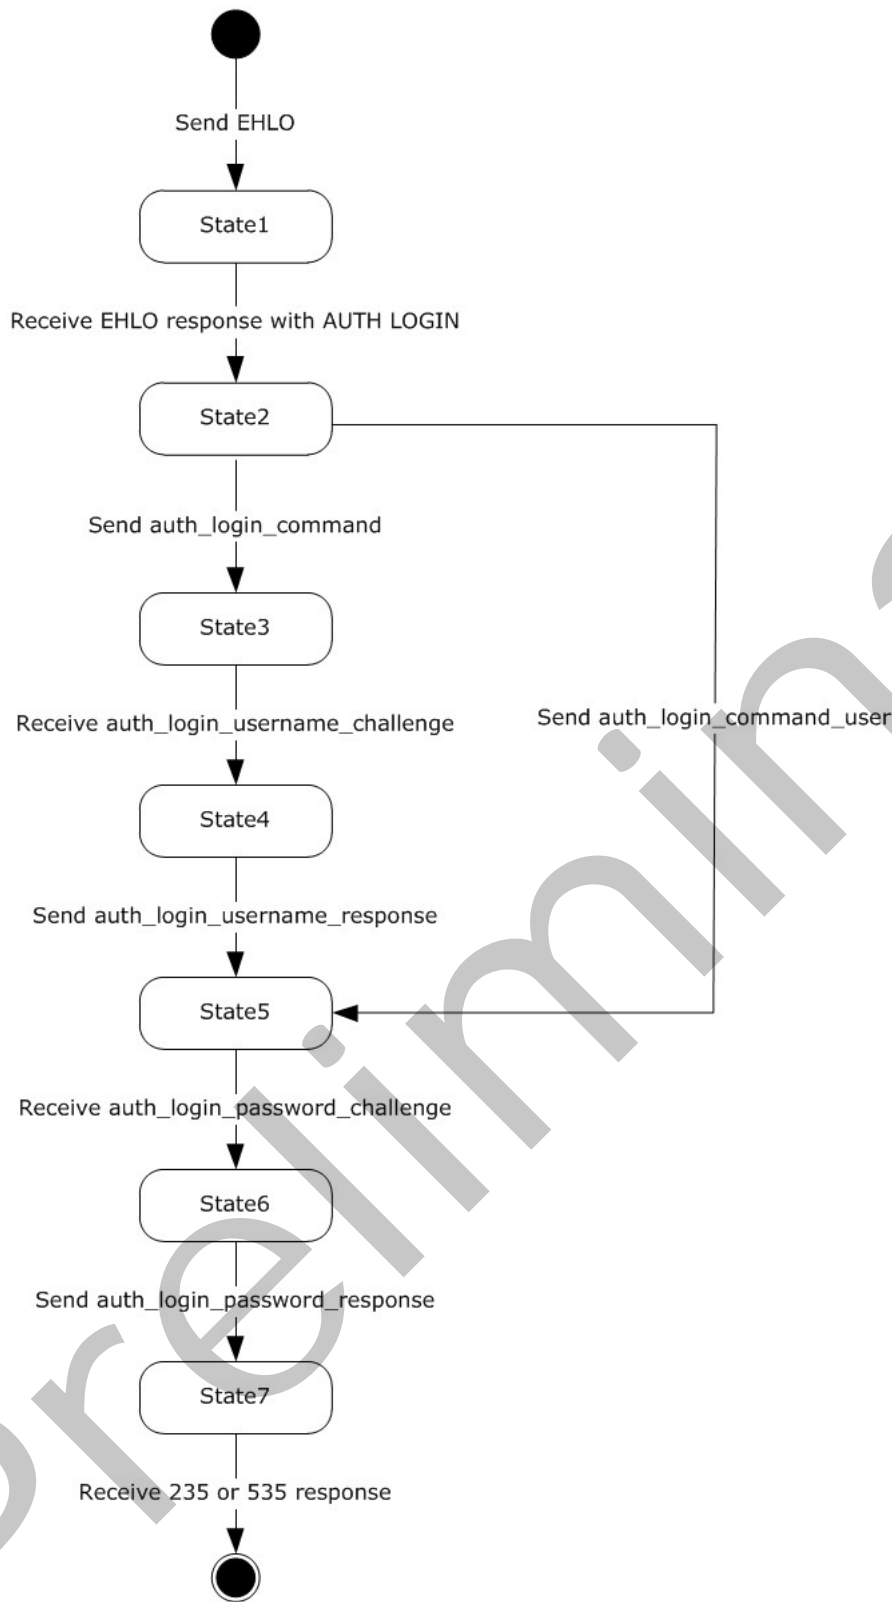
Send EHLO

State1

Receive EHLO response with AUTH LOGIN

State2

Send auth_login_command

State3

Receive auth_login_username_challenge

Send auth_login_command_user

State4

Send auth_login_username_response

State5

Receive auth_login_password_challenge

State6

Send auth_login_password_response

State7

Receive 235 or 535 response

preliminary